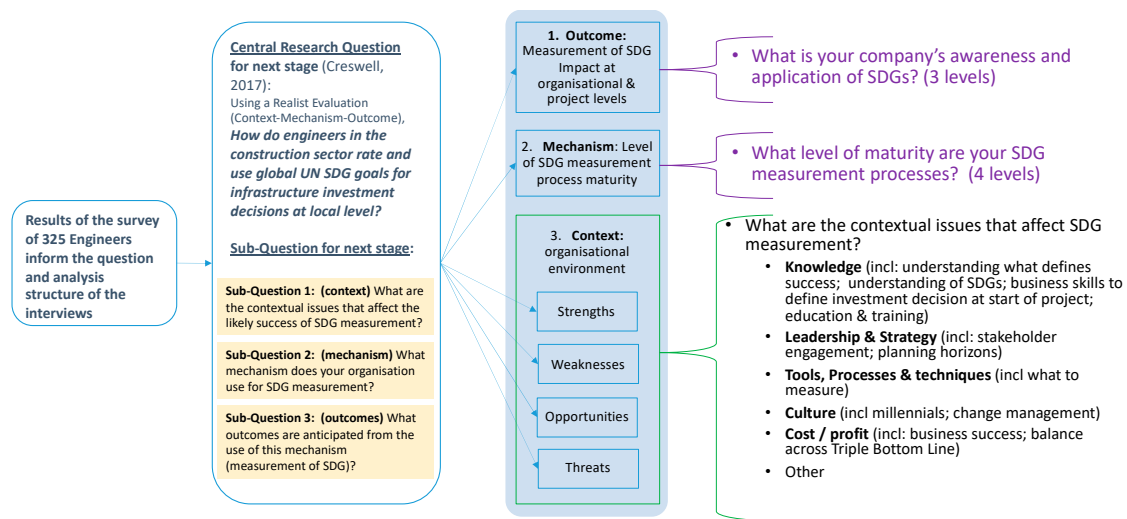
Results of the survey of 325 Engineers inform the question and analysis structure of the interviews

Central Research Question for next stage (Creswell, 2017):
Using a Realist Evaluation (Context-Mechanism-Outcome),
How do engineers in the construction sector rate and use global UN SDG goals for infrastructure investment decisions at local level?

Sub-Question for next stage:

Sub-Question 1: (context) What are the contextual issues that affect the likely success of SDG measurement?

Sub-Question 2: (mechanism) What mechanism does your organisation use for SDG measurement?

Sub-Question 3: (outcomes) What outcomes are anticipated from the use of this mechanism (measurement of SDG)?

1. Outcome: Measurement of SDG Impact at organisational & project levels

2. Mechanism: Level of SDG measurement process maturity

3. Context: organisational environment

Strengths

Weaknesses

Opportunities

Threats

• What is your company's awareness and application of SDGs? (3 levels)

• What level of maturity are your SDG measurement processes? (4 levels)

• What are the contextual issues that affect SDG measurement?
• Knowledge (incl: understanding what defines success; understanding of SDGs; business skills to define investment decision at start of project; education & training)
• Leadership & Strategy (incl: stakeholder engagement; planning horizons)
• Tools, Processes & techniques (incl what to measure)
• Culture (incl millennials; change management)
• Cost / profit (incl: business success; balance across Triple Bottom Line)
• Other